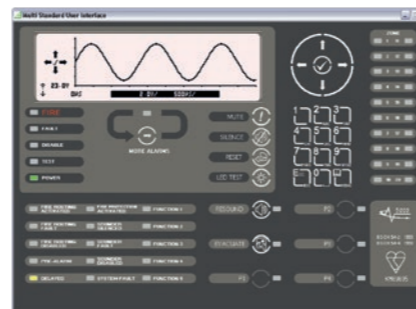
Multi Standard User Interface

FIRE
FAULT
DISABLE
TEST
POWER

MOVE ALARMS

MUTE
SILENCE
RESET
LED TEST

FIRE ROUTING ACTIVATED
FIRE PROTECTION ACTIVATED
FUNCTION 1
FIRE ROUTING FAULT
SOUNDERS DISABLED
FUNCTION 2
FIRE ROUTING DISABLED
SOUNDERS FAULT
FUNCTION 3
PRE-ALARM
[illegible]
FUNCTION 4
DELAYED
SYSTEM FAULT
FUNCTION 5

RESOUND
EVACUATE
F3
F2
F1
F4